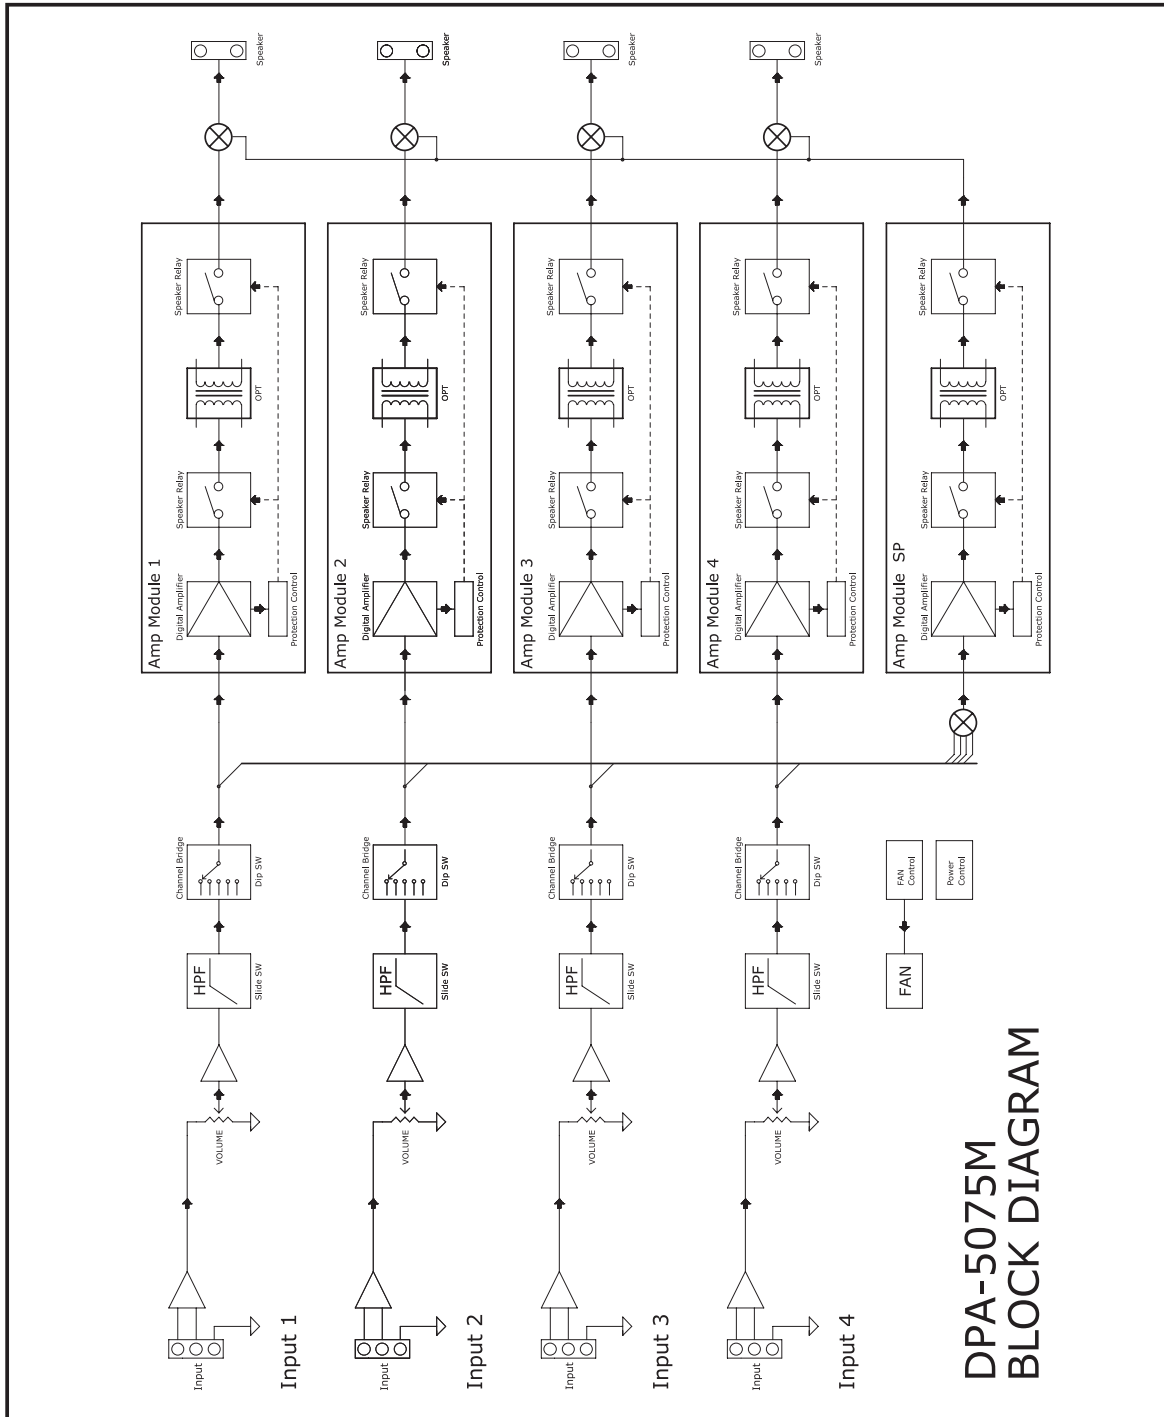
DPA-5075M
BLOCK DIAGRAM

Input 1
Input
VOLUME
HPF
Slide SW
Channel Bridge
Dip SW
Amp Module 1
Digital Amplifier
Protection Control
Speaker Relay
OPT
Speaker Relay
Speaker

Input 2
Input
VOLUME
HPF
Slide SW
Channel Bridge
Dip SW
Amp Module 2
Digital Amplifier
Protection Control
Speaker Relay
OPT
Speaker Relay
Speaker

Input 3
Input
VOLUME
HPF
Slide SW
Channel Bridge
Dip SW
Amp Module 3
Digital Amplifier
Protection Control
Speaker Relay
OPT
Speaker Relay
Speaker

Input 4
Input
VOLUME
HPF
Slide SW
Channel Bridge
Dip SW
Amp Module 4
Digital Amplifier
Protection Control
Speaker Relay
OPT
Speaker Relay
Speaker

FAN
FAN Control
Power Control

Amp Module SP
Digital Amplifier
Protection Control
Speaker Relay
OPT
Speaker Relay